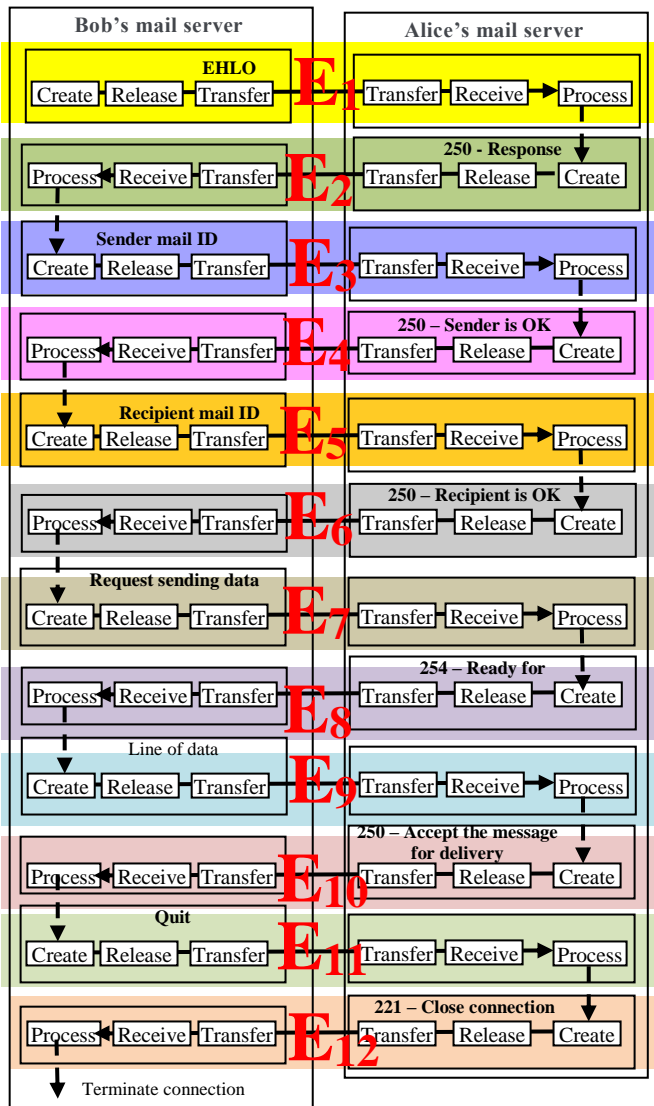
Bob's mail server

Alice's mail server

EHLO

Create Release Transfer $E_1$ Transfer Receive Process

250 - Response

Process Receive Transfer $E_2$ Transfer Release Create

Sender mail ID

Create Release Transfer $E_3$ Transfer Receive Process

250 – Sender is OK

Process Receive Transfer $E_4$ Transfer Release Create

Recipient mail ID

Create Release Transfer $E_5$ Transfer Receive Process

250 – Recipient is OK

Process Receive Transfer $E_6$ Transfer Release Create

Request sending data

Create Release Transfer $E_7$ Transfer Receive Process

254 – Ready for

Process Receive Transfer $E_8$ Transfer Release Create

Line of data

Create Release Transfer $E_9$ Transfer Receive Process

250 – Accept the message for delivery

Process Receive Transfer $E_{10}$ Transfer Release Create

Quit

Create Release Transfer $E_{11}$ Transfer Receive Process

221 – Close connection

Process Receive Transfer $E_{12}$ Transfer Release Create

Terminate connection